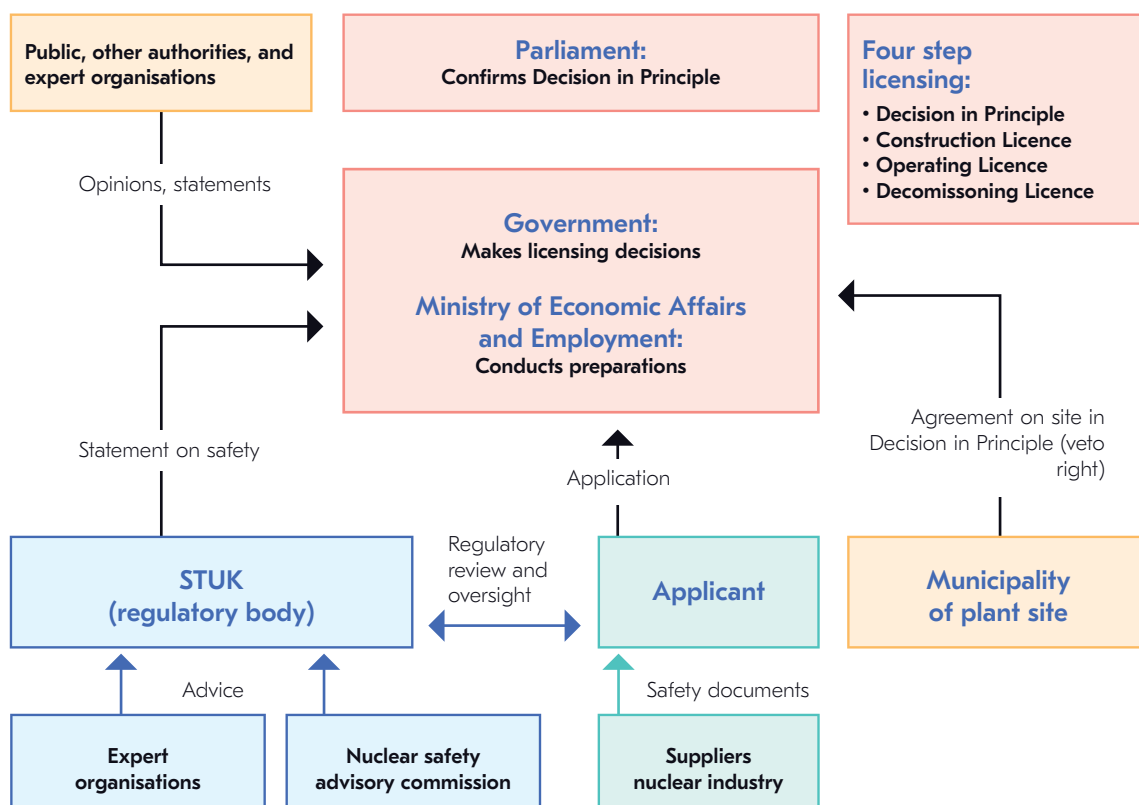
Public, other authorities, and expert organisations

Parliament:
Confirms Decision in Principle

Four step licensing:
• Decision in Principle
• Construction Licence
• Operating Licence
• Decomissoning Licence

Opinions, statements

Government:
Makes licensing decisions

Ministry of Economic Affairs and Employment:
Conducts preparations

Agreement on site in Decision in Principle (veto right)

Statement on safety

Application

Regulatory review and oversight

STUK
(regulatory body)

Applicant

Municipality of plant site

Advice

Safety documents

Expert organisations

Nuclear safety advisory commission

Suppliers nuclear industry